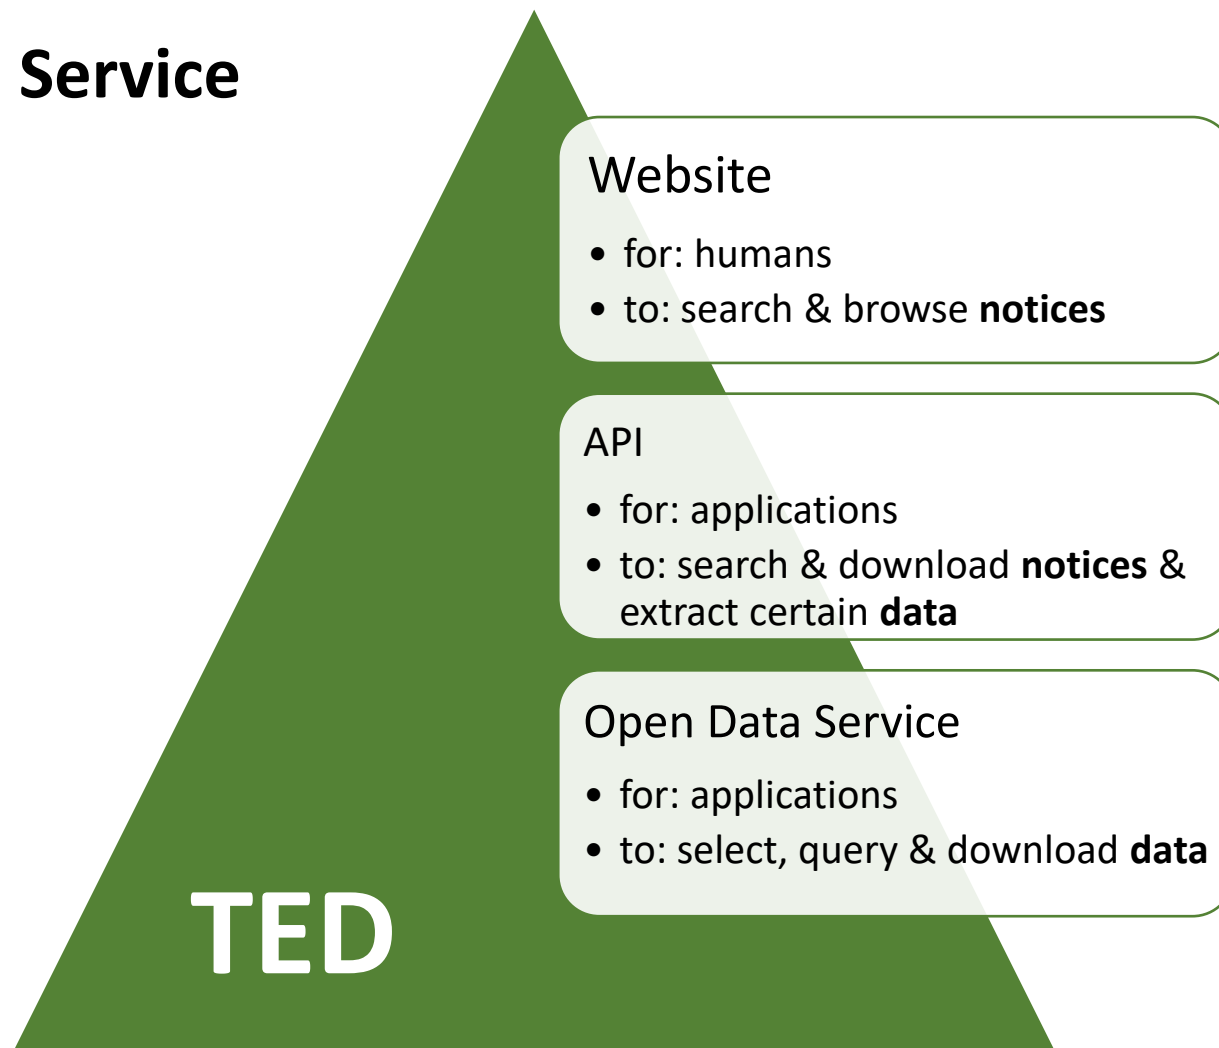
Service

Website

- for: humans
- to: search & browse **notices**

API

- for: applications
- to: search & download **notices** & extract certain **data**

Open Data Service

- for: applications
- to: select, query & download **data**

TED